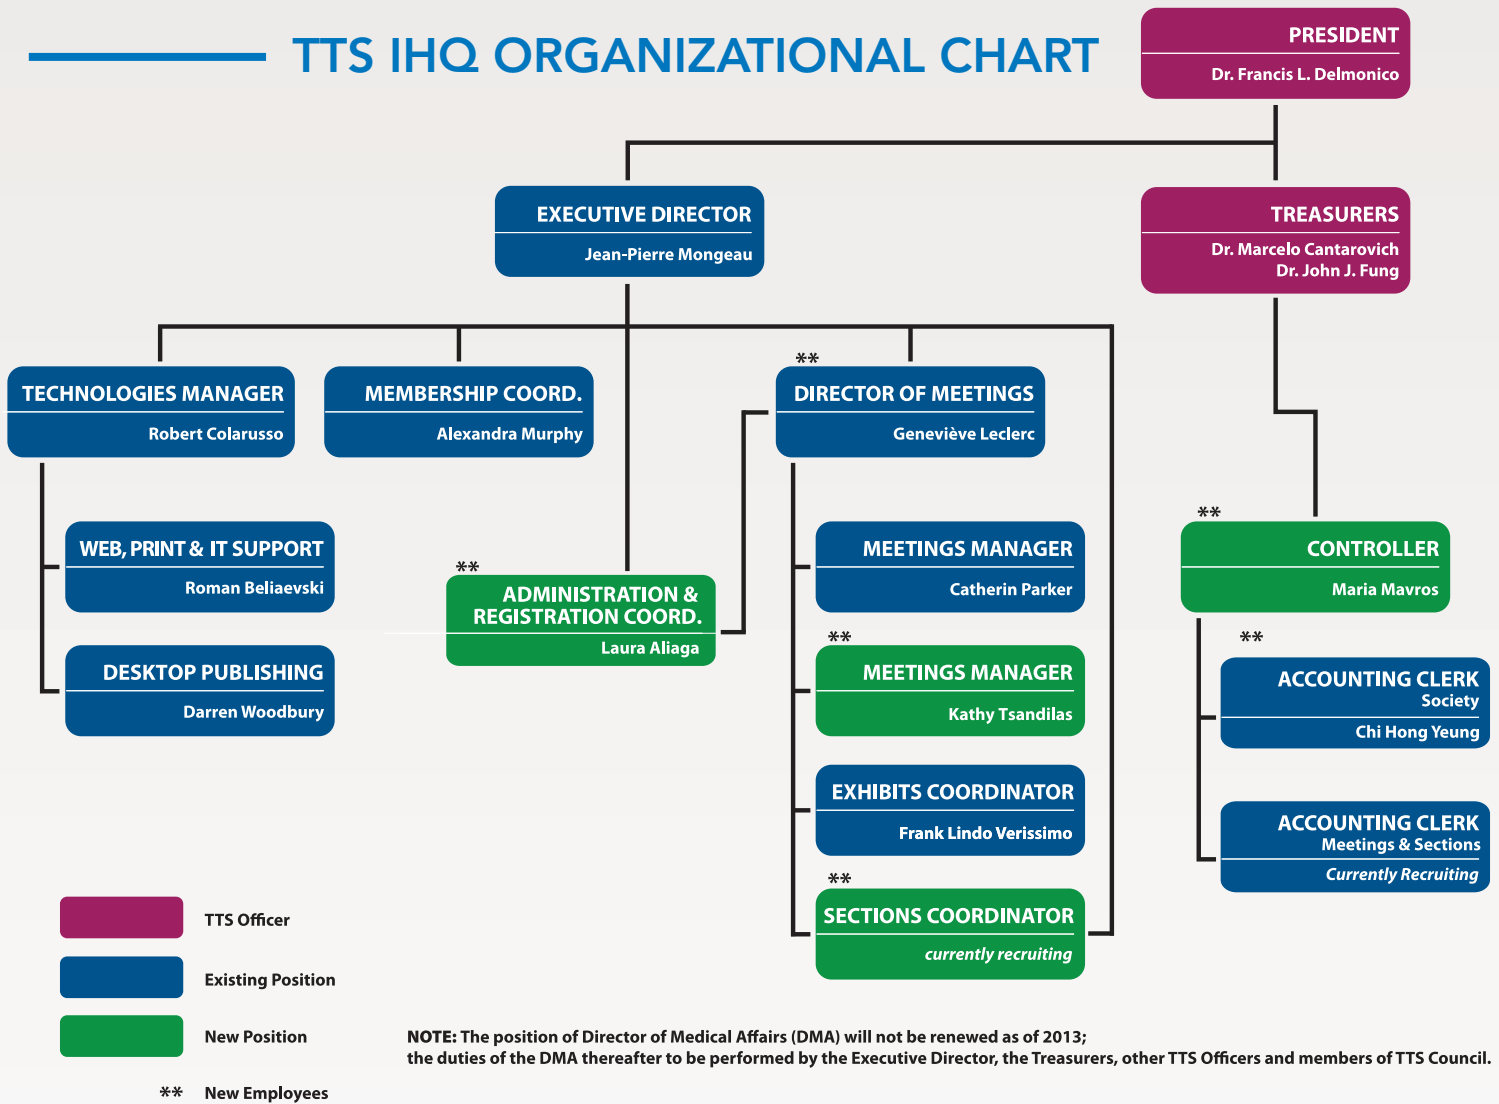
TTS IHQ ORGANIZATIONAL CHART

PRESIDENT
Dr. Francis L. Delmonico

EXECUTIVE DIRECTOR
Jean-Pierre Mongeau

TREASURERS
Dr. Marcelo Cantarovich
Dr. John J. Fung

TECHNOLOGIES MANAGER
Robert Colarusso

MEMBERSHIP COORD.
Alexandra Murphy

**
DIRECTOR OF MEETINGS
Geneviève Leclerc

WEB, PRINT & IT SUPPORT
Roman Beliaevski

DESKTOP PUBLISHING
Darren Woodbury

**
ADMINISTRATION & REGISTRATION COORD.
Laura Aliaga

MEETINGS MANAGER
Catherin Parker

**
MEETINGS MANAGER
Kathy Tsandilas

EXHIBITS COORDINATOR
Frank Lindo Verissimo

**
SECTIONS COORDINATOR
currently recruiting

**
CONTROLLER
Maria Mavros

**
ACCOUNTING CLERK
Society
Chi Hong Yeung

ACCOUNTING CLERK
Meetings & Sections
Currently Recruiting

TTS Officer

Existing Position

New Position

** New Employees

NOTE: The position of Director of Medical Affairs (DMA) will not be renewed as of 2013;
the duties of the DMA thereafter to be performed by the Executive Director, the Treasurers, other TTS Officers and members of TTS Council.